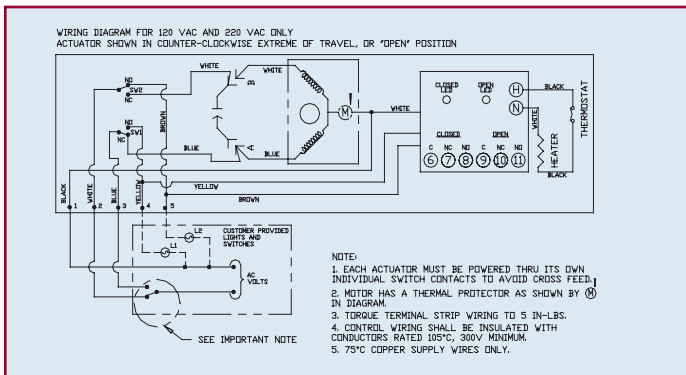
WIRING DIAGRAM FOR 120 VAC AND 220 VAC ONLY
ACTUATOR SHOWN IN COUNTER-CLOCKWISE EXTREME OF TRAVEL, OR "OPEN" POSITION

WHITE
WHITE
B
A
C
M
NO
SV2
NC
NO
SV1
NC
BROWN
BLUE
BLUE
WHITE
CLOSED LED
OPEN LED
H
N
BLACK
THERMOSTAT
CLOSED
OPEN
C NC NO C NC NO
6 7 8 9 10 11
WHITE
HEATER
BLACK
YELLOW
YELLOW
BROWN
BLACK
WHITE
BLUE
1 2 3 4 5
L1
L2
CUSTOMER PROVIDED LIGHTS AND SWITCHES
AC VOLTS
SEE IMPORTANT NOTE

NOTE:
1. EACH ACTUATOR MUST BE POWERED THRU ITS OWN INDIVIDUAL SWITCH CONTACTS TO AVOID CROSS FEED.
2. MOTOR HAS A THERMAL PROTECTOR AS SHOWN BY M IN DIAGRAM.
3. TORQUE TERMINAL STRIP WIRING TO 5 IN-LBS.
4. CONTROL WIRING SHALL BE INSULATED WITH CONDUCTORS RATED 105°C, 300V MINIMUM.
5. 75°C COPPER SUPPLY WIRES ONLY.